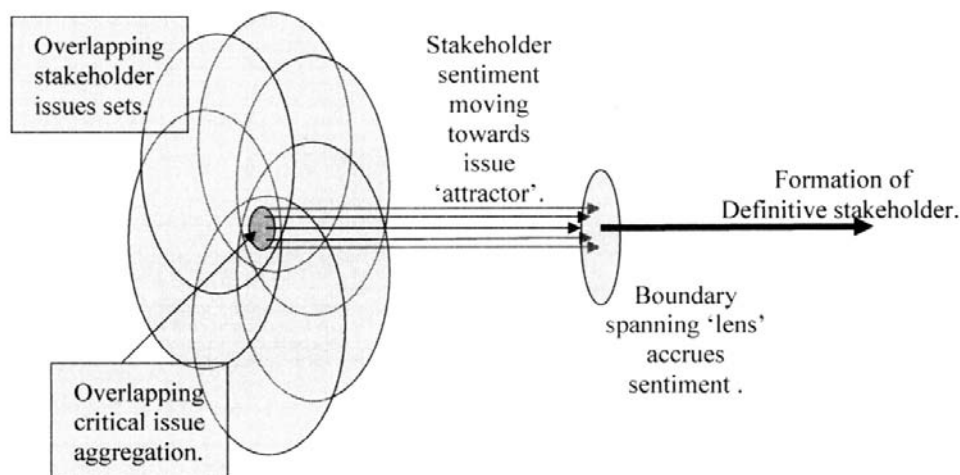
Overlapping stakeholder issues sets.

Stakeholder sentiment moving towards issue 'attractor'.

Formation of Definitive stakeholder.

Boundary spanning 'lens' accrues sentiment .

Overlapping critical issue aggregation.